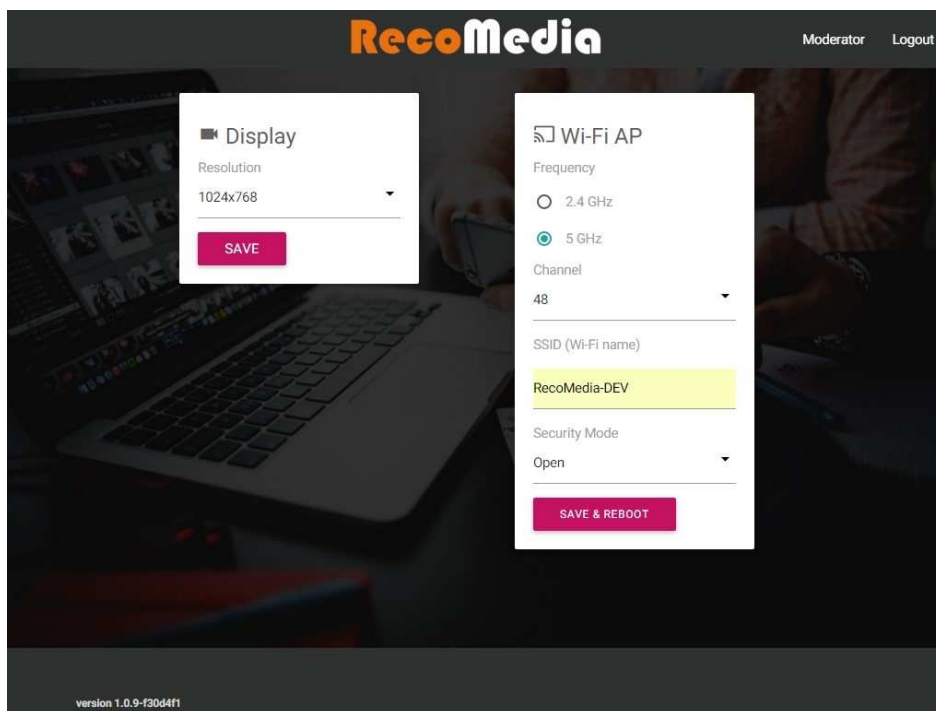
RecoMedia

Moderator Logout

Display

Resolution

1024x768

SAVE

Wi-Fi AP

Frequency

2.4 GHz

5 GHz

Channel

48

SSID (Wi-Fi name)

RecoMedia-DEV

Security Mode

Open

SAVE & REBOOT

version 1.0.9-f30d4f1